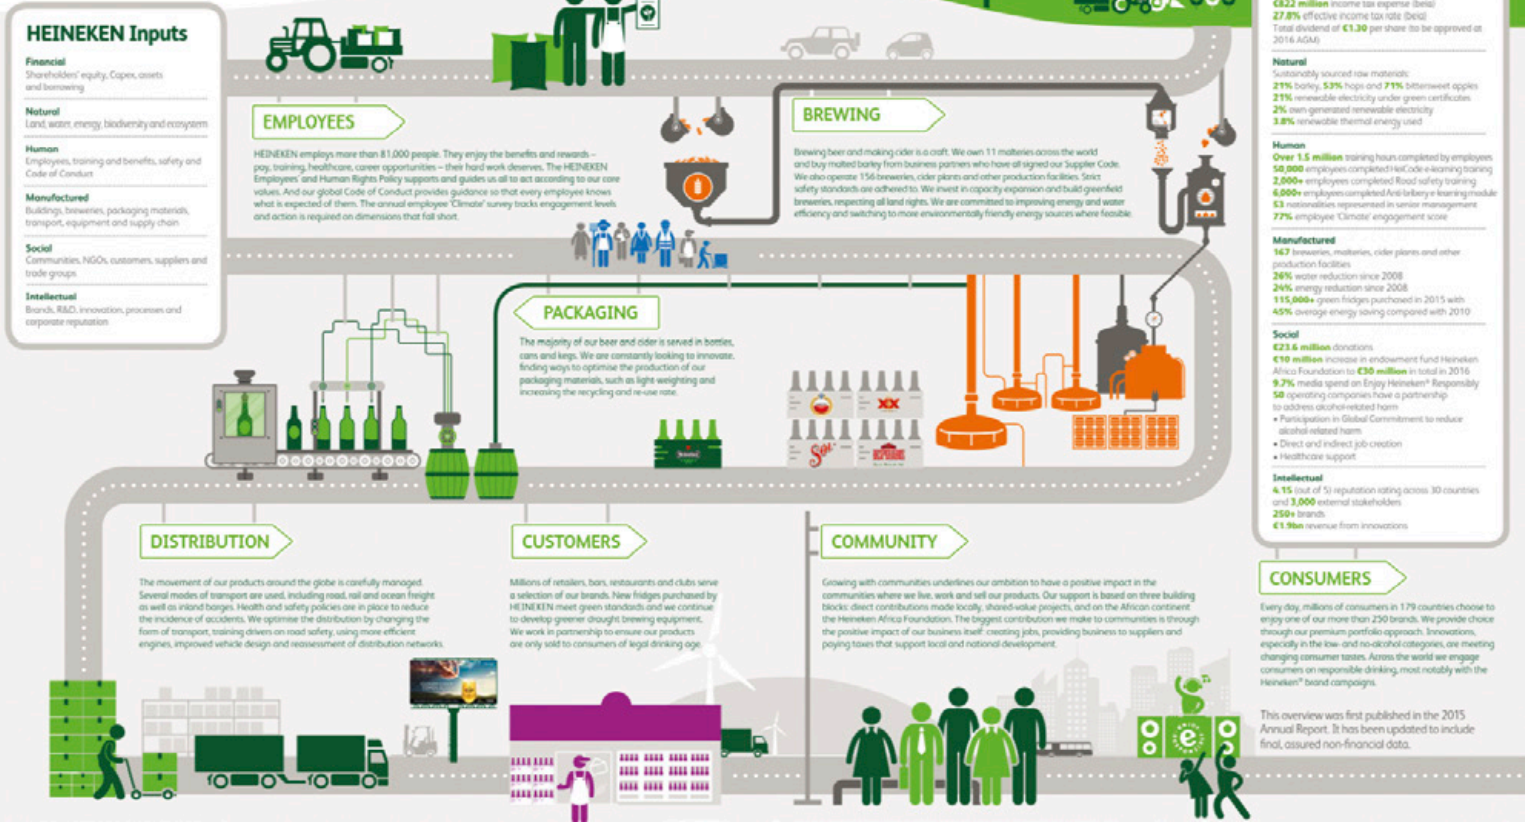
HEINEKEN Inputs

Financial
Shareholders' equity, Capex, assets and borrowing

Natural
Land, water, energy, biodiversity and ecosystem

Human
Employees, training and benefits, safety and Code of Conduct

Manufactured
Buildings, breweries, packaging materials, transport, equipment and supply chain

Social
Communities, NGOs, customers, suppliers and trade groups

Intellectual
Brands, R&D, innovation, processes and corporate reputation

EMPLOYEES

HEINEKEN employs more than 81,000 people. They enjoy the benefits and rewards – pay, training, healthcare, career opportunities – their hard work deserves. The HEINEKEN Employees' and Human Rights Policy supports and guides us all to act according to our core values. And our global Code of Conduct provides guidance so that every employee knows what is expected of them. The annual employee 'Climate' survey tracks engagement levels and action is required on dimensions that fall short.

BREWING

Brewing beer and making cider is a craft. We own 11 malteries across the world and buy malted barley from business partners who have all signed our Supplier Code. We also operate 156 breweries, cider plants and other production facilities. Strict safety standards are adhered to. We invest in capacity expansion and build greenfield breweries, respecting all land rights. We are committed to improving energy and water efficiency and switching to more environmentally friendly energy sources where feasible.

PACKAGING

The majority of our beer and cider is served in bottles, cans and kegs. We are constantly looking to innovate, finding ways to optimise the production of our packaging materials, such as light weighting and increasing the recycling and re-use rate.

€822 million income tax expense (beia)
27.8% effective income tax rate (beia)
Total dividend of €1.30 per share to be approved at 2016 AGM

Natural
Sustainably sourced raw materials:
21% barley, 53% hops and 71% bittersweet apples
21% renewable electricity under green certificates
2% own-generated renewable electricity
3.8% renewable thermal energy used

Human
Over 1.5 million training hours completed by employees
50,000 employees completed HeiCode e-learning training
2,000+ employees completed Road safety training
6,000+ employees completed Anti-bribery e-learning module
53 nationalities represented in senior management
77% employee 'Climate' engagement score

Manufactured
167 breweries, malteries, cider plants and other production facilities
26% water reduction since 2008
24% energy reduction since 2008
115,000+ green fridges purchased in 2015 with 45% average energy saving compared with 2010

Social
€23.6 million donations
€10 million increase in endowment fund Heineken Africa Foundation to €30 million in total in 2016
9.7% media spend on Enjoy Heineken® Responsibly
50 operating companies have a partnership to address alcohol-related harm
• Participation in Global Commitment to reduce alcohol-related harm
• Direct and indirect job creation
• Healthcare support

Intellectual
4.15 (out of 5) reputation rating across 30 countries and 3,000 external stakeholders
250+ brands
€1.9bn revenue from innovations

DISTRIBUTION

The movement of our products around the globe is carefully managed. Several modes of transport are used, including road, rail and ocean freight as well as inland barges. Health and safety policies are in place to reduce the incidence of accidents. We optimise the distribution by changing the form of transport, training drivers on road safety, using more efficient engines, improved vehicle design and reassessment of distribution networks.

CUSTOMERS

Millions of retailers, bars, restaurants and clubs serve a selection of our brands. New fridges purchased by HEINEKEN meet green standards and we continue to develop greener draught brewing equipment. We work in partnership to ensure our products are only sold to consumers of legal drinking age.

COMMUNITY

Growing with communities underlines our ambition to have a positive impact in the communities where we live, work and sell our products. Our support is based on three building blocks: direct contributions made locally, shared-value projects, and on the African continent the Heineken Africa Foundation. The biggest contribution we make to communities is through the positive impact of our business itself: creating jobs, providing business to suppliers and paying taxes that support local and national development.

CONSUMERS

Every day, millions of consumers in 179 countries choose to enjoy one of our more than 250 brands. We provide choice through our premium portfolio approach. Innovations, especially in the low- and no-alcohol categories, are meeting changing consumer tastes. Across the world we engage consumers on responsible drinking, most notably with the Heineken® brand campaigns.

This overview was first published in the 2015 Annual Report. It has been updated to include final, assured non-financial data.